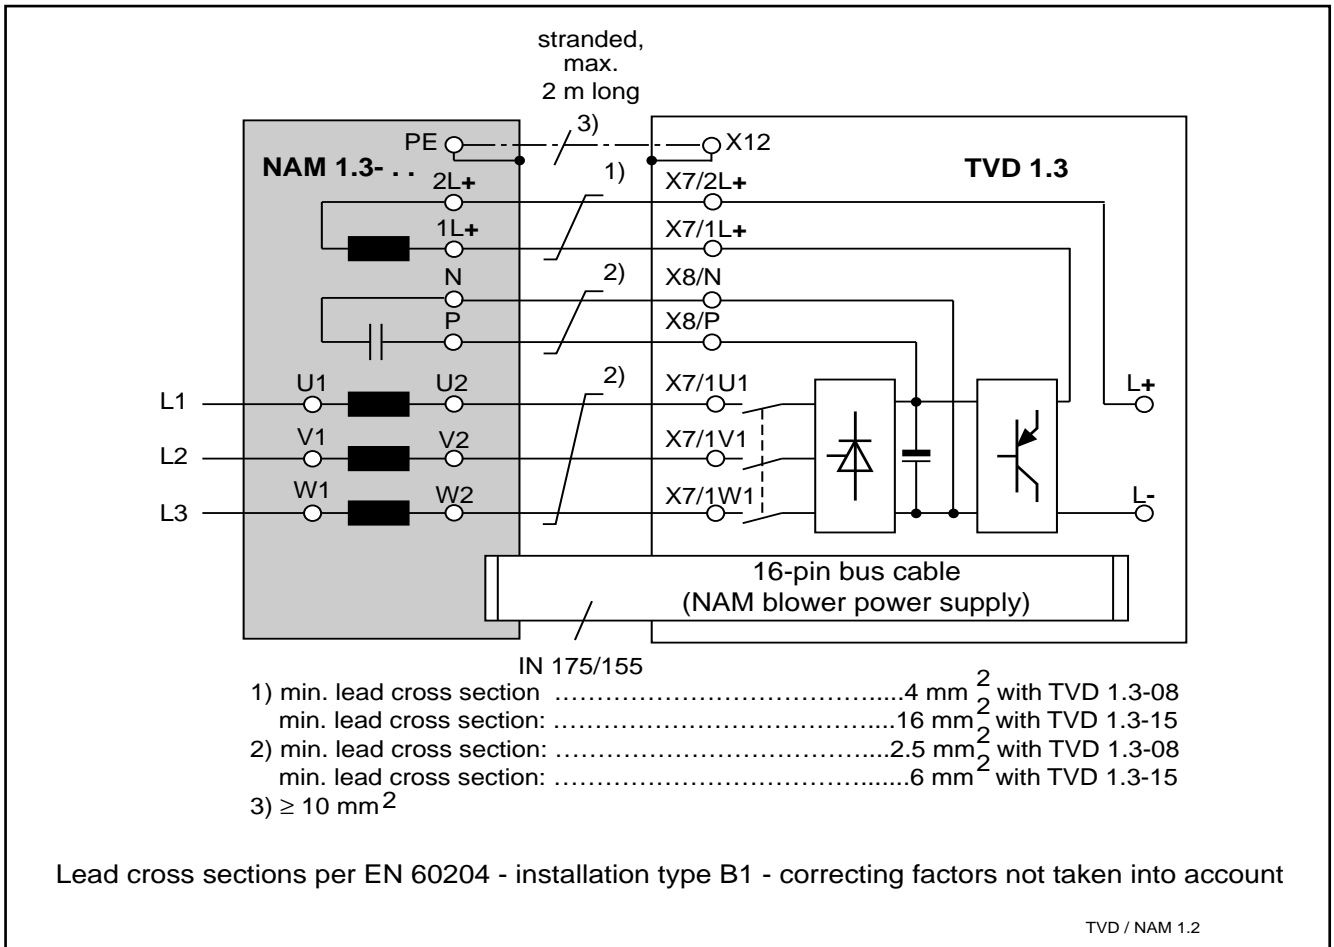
stranded, max. 2 m long

3)

PE

X12

NAM 1.3- . .

TVD 1.3

1)

2L+

X7/2L+

1L+

X7/1L+

2)

N

X8/N

P

X8/P

2)

L1

U1

U2

X7/1U1

L+

L2

V1

V2

X7/1V1

L3

W1

W2

X7/1W1

L-

16-pin bus cable
(NAM blower power supply)

IN 175/155

1) min. lead cross section ..........................................4 mm$^2$ with TVD 1.3-08
min. lead cross section: .........................................16 mm$^2$ with TVD 1.3-15
2) min. lead cross section: ........................................2.5 mm$^2$ with TVD 1.3-08
min. lead cross section: ..........................................6 mm$^2$ with TVD 1.3-15
3) $\geq$ 10 mm$^2$

Lead cross sections per EN 60204 - installation type B1 - correcting factors not taken into account

TVD / NAM 1.2